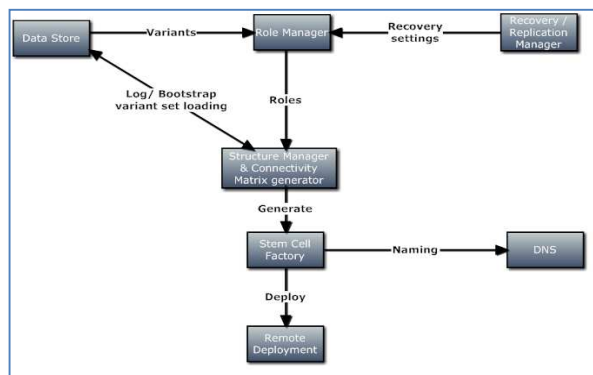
Data Store

Variants

Role Manager

Recovery settings

Recovery / Replication Manager

Log/ Bootstrap variant set loading

Roles

Structure Manager & Connectivity Matrix generator

Generate

Stem Cell Factory

Naming

DNS

Deploy

Remote Deployment